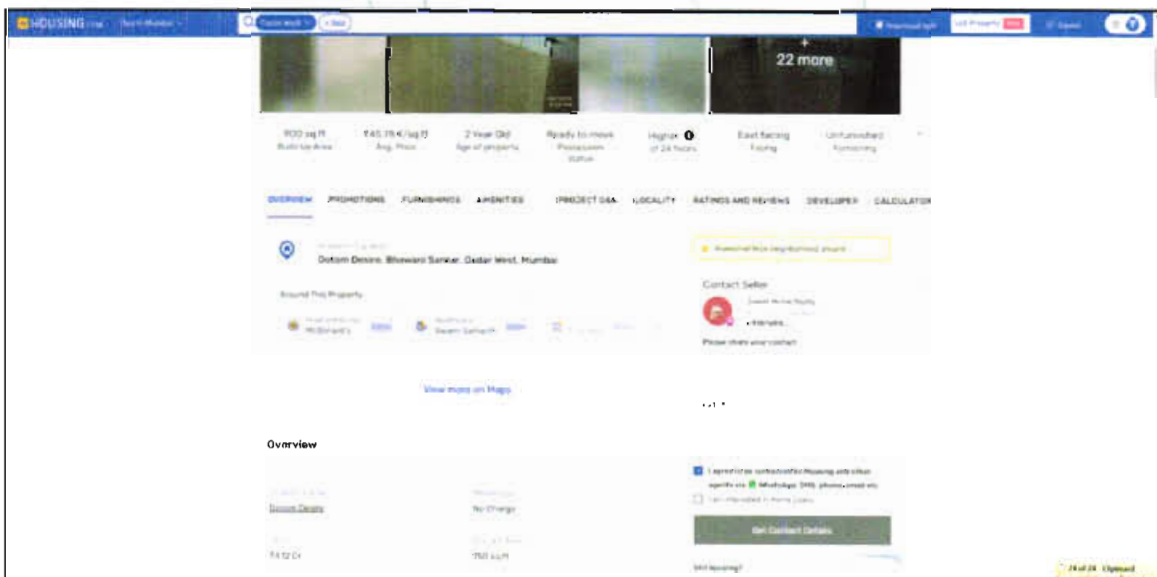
HOUSING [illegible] South Mumbai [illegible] + Add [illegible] Download App List Property Saved

+ 22 more

900 sq ft Built Up Area
₹45.78 K/sq ft Avg. Price
2 Year Old Age of property
Ready to move Possession status
Higher of 24 hours
East facing Facing
Unfurnished Furnishing

OVERVIEW PROMOTIONS FURNISHINGS AMENITIES PROJECT Q&A LOCALITY RATINGS AND REVIEWS DEVELOPER CALCULATOR

Dotom Desire, Bhawani Sankar, Dadar West, Mumbai

Around This Property

McDonald's Swami Samarth

View more on Maps

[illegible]

Contact Seller

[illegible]

Please share your contact

Overview

Dotom Desire
No Charge
₹4.12 Cr
750 sq ft

I agree to be contacted by Housing and other agents via WhatsApp, SMS, phone, email etc
I am interested in Home Loans

Get Contact Details

Still deciding?

24 of 24 Clipboard